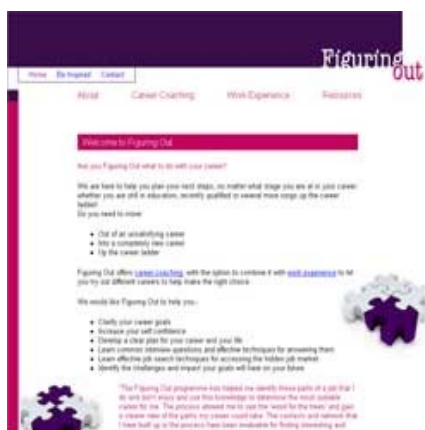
Figuring Out

Home | Be Inspired | Contact

About | Career Coaching | Work Experience | Resources

Welcome to Figuring Out

Are you Figuring Out what to do with your career?

We are here to help you plan your next steps, no matter what stage you are at in your career: whether you are still in education, recently qualified or several more rungs up the career ladder!
Do you need to move:

- Out of an unsatisfying career
- Into a completely new career
- Up the career ladder

Figuring Out offers career coaching, with the option to combine it with work experience to let you try out different careers to help make the right choice.

We would like Figuring Out to help you...

- Clarify your career goals
- Increase your self confidence
- Develop a clear plan for your career and your life
- Learn common interview questions and effective techniques for answering them
- Learn effective job search techniques for accessing the hidden job market
- Identify the challenges and impact your goals will have on your future

"The Figuring Out programme has helped me identify those parts of a job that I do and don't enjoy and use this knowledge to determine the most suitable career for me. The process allowed me to see the 'wood for the trees' and gain a clearer view of the paths my career could take. The contacts and network that I have built up in the process have been invaluable for finding interesting and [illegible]